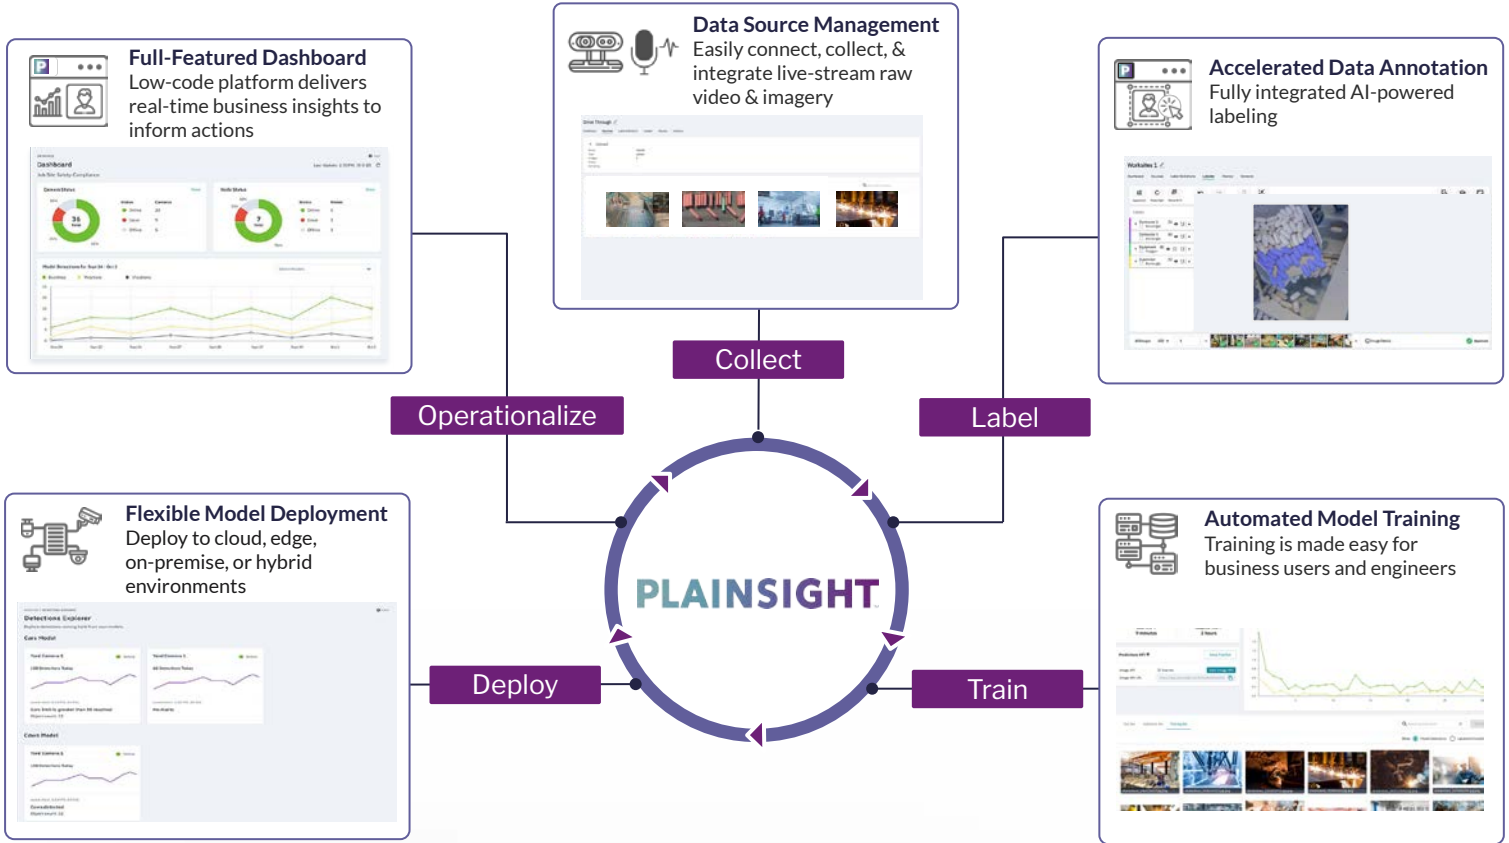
Data Source Management
Easily connect, collect, & integrate live-stream raw video & imagery

Full-Featured Dashboard
Low-code platform delivers real-time business insights to inform actions

Accelerated Data Annotation
Fully integrated AI-powered labeling

Dashboard

Collect

Operationalize

Label

Flexible Model Deployment
Deploy to cloud, edge, on-premise, or hybrid environments

PLAINSIGHT

Automated Model Training
Training is made easy for business users and engineers

Detections Explorer

Deploy

Train